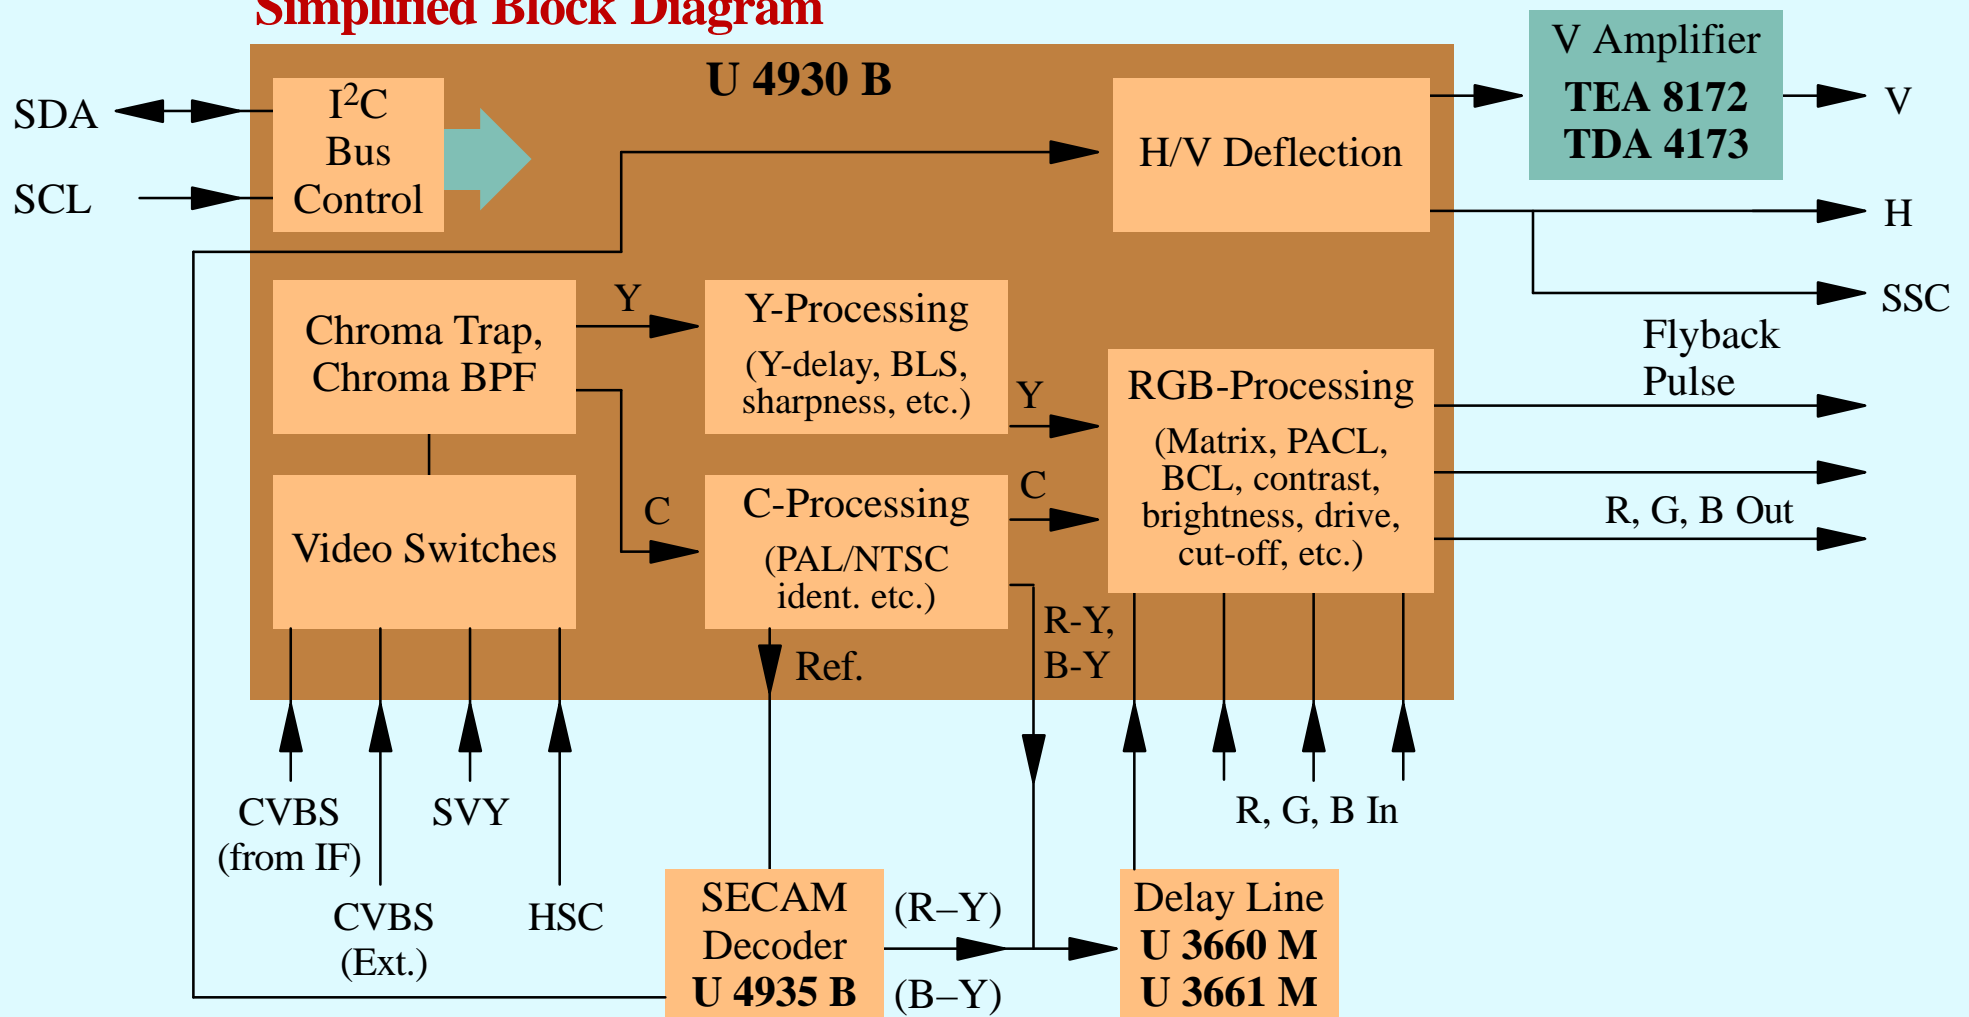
Simplified Block Diagram

U 4930 B

SDA

SCL

$I^2C$ Bus Control

H/V Deflection

V Amplifier
TEA 8172
TDA 4173

V

H

SSC

Chroma Trap, Chroma BPF

Y

Y-Processing
(Y-delay, BLS, sharpness, etc.)

Y

RGB-Processing
(Matrix, PACL, BCL, contrast, brightness, drive, cut-off, etc.)

Flyback Pulse

R, G, B Out

Video Switches

C

C-Processing
(PAL/NTSC ident. etc.)

C

Ref.

R-Y, B-Y

CVBS (from IF)

SVY

CVBS (Ext.)

HSC

R, G, B In

SECAM Decoder
U 4935 B

(R–Y)

(B–Y)

Delay Line
U 3660 M
U 3661 M